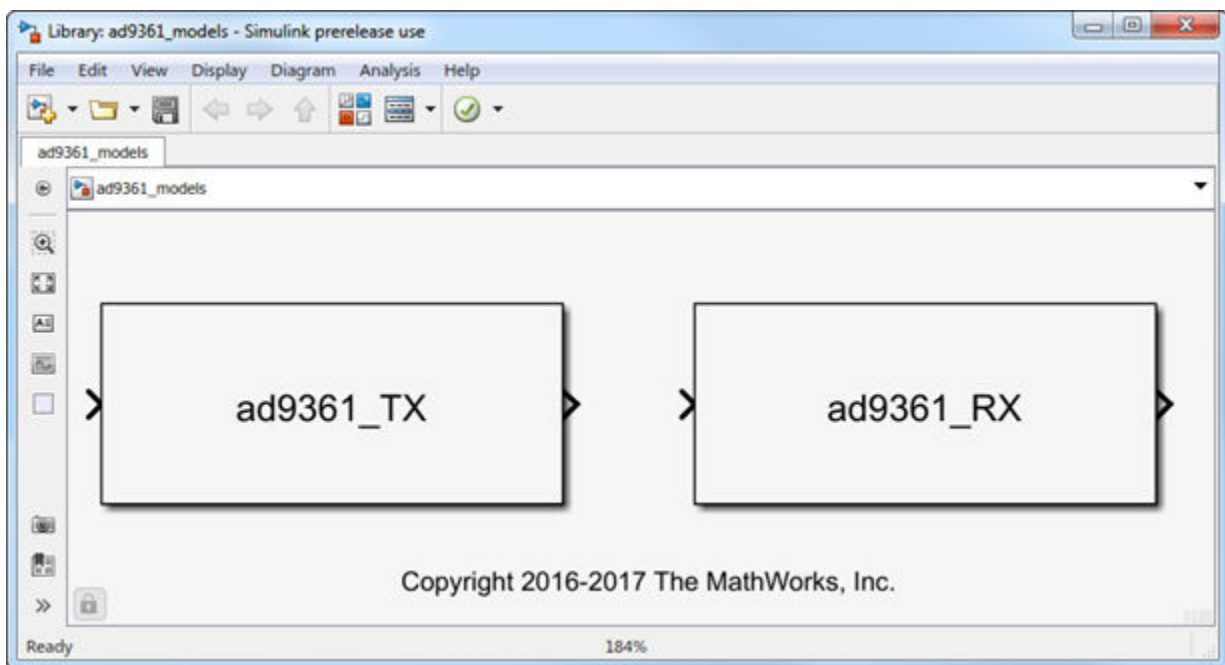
Library: ad9361_models - Simulink prerelease use

File Edit View Display Diagram Analysis Help

ad9361_models

ad9361_models

ad9361_TX

ad9361_RX

Copyright 2016-2017 The MathWorks, Inc.

Ready

184%